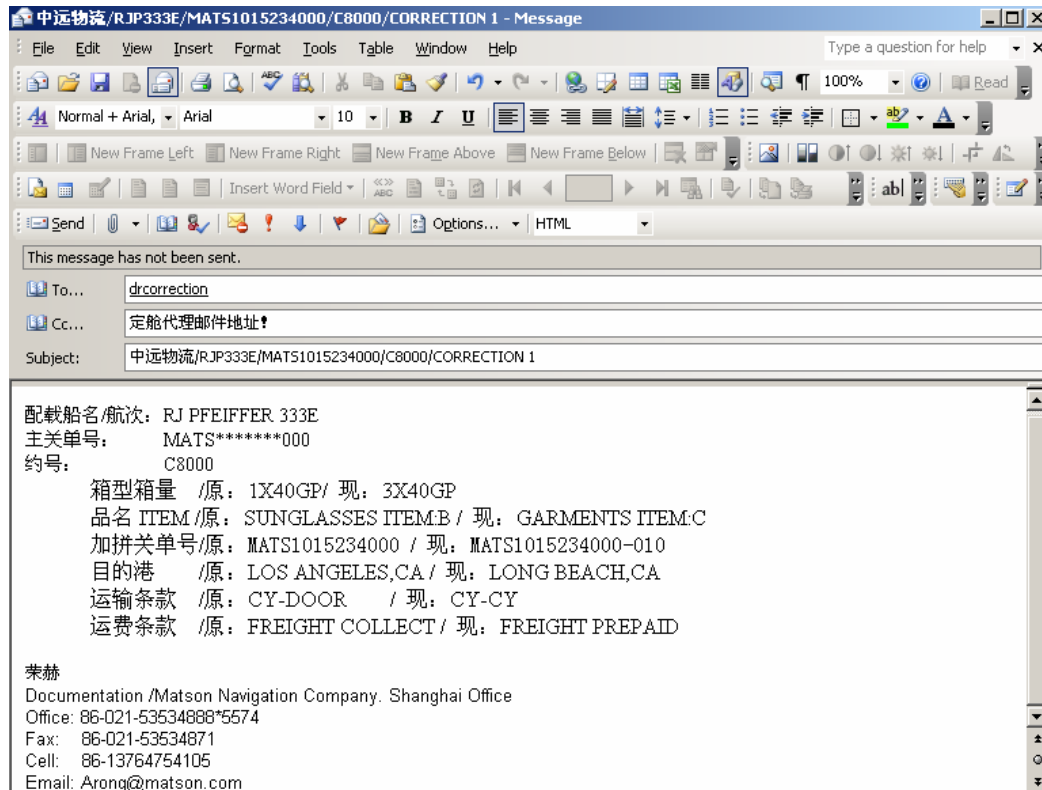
中远物流/RJP333E/MATS1015234000/C8000/CORRECTION 1 - Message

File Edit View Insert Format Tools Table Window Help

Type a question for help

100% Read

Normal + Arial, Arial 10 B I U

New Frame Left New Frame Right New Frame Above New Frame Below

Insert Word Field

Send Options... HTML

This message has not been sent.

To... drcorrection

Cc... 定舱代理邮件地址!

Subject: 中远物流/RJP333E/MATS1015234000/C8000/CORRECTION 1

配载船名/航次：RJ PFEIFFER 333E
主关单号： MATS*******000
约号： C8000
箱型箱量 /原：1X40GP/ 现：3X40GP
品名 ITEM /原：SUNGLASSES ITEM:B / 现：GARMENTS ITEM:C
加拼关单号/原：MATS1015234000 / 现：MATS1015234000-010
目的港 /原：LOS ANGELES,CA / 现：LONG BEACH,CA
运输条款 /原：CY-DOOR / 现：CY-CY
运费条款 /原：FREIGHT COLLECT / 现：FREIGHT PREPAID

荣赫
Documentation /Matson Navigation Company. Shanghai Office
Office: 86-021-53534888*5574
Fax: 86-021-53534871
Cell: 86-13764754105
Email: Arong@matson.com